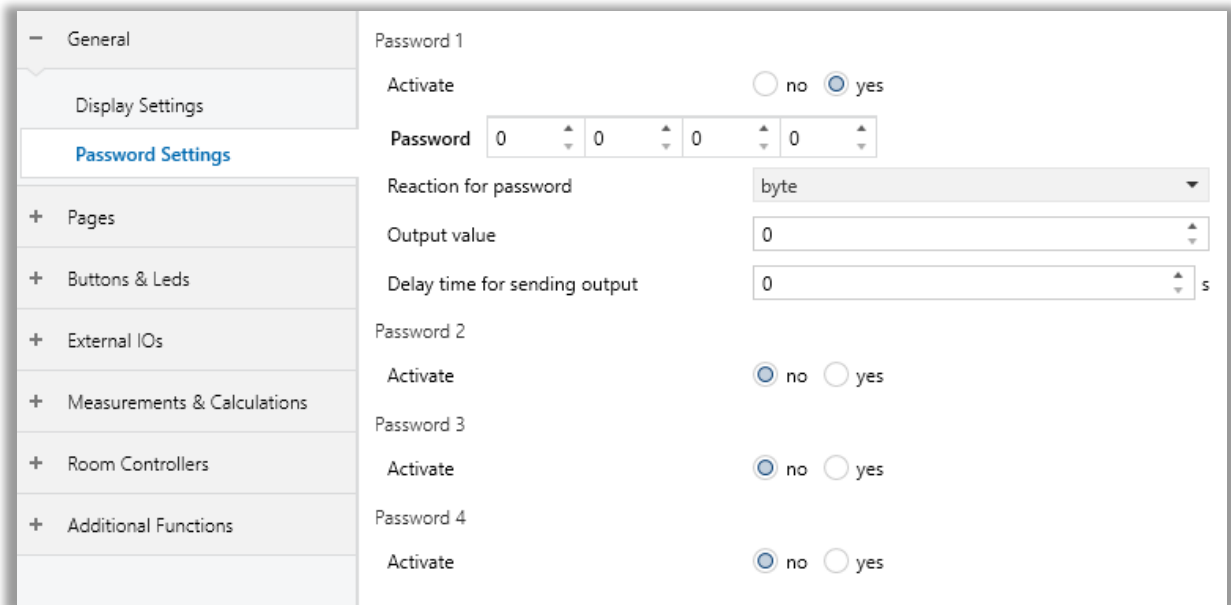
− General

Display Settings

Password Settings

+ Pages

+ Buttons & Leds

+ External IOs

+ Measurements & Calculations

+ Room Controllers

+ Additional Functions

Password 1

Activate no yes

Password 0 0 0 0

Reaction for password byte

Output value 0

Delay time for sending output 0 s

Password 2

Activate no yes

Password 3

Activate no yes

Password 4

Activate no yes